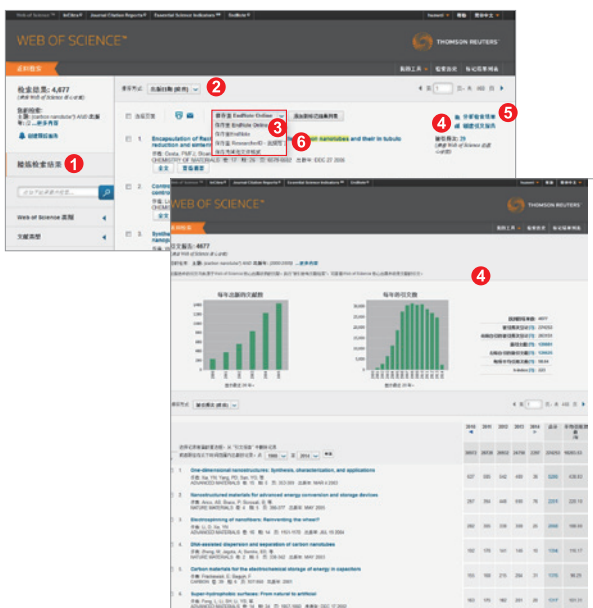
Web of Science | InCites | Journal Citation Reports | Essential Science Indicators | EndNote

WEB OF SCIENCE™

THOMSON REUTERS

检索结果: 4,677

1

2

3

4

5

6

精炼检索结果

Web of Science 类别

文献类型

Encapsulation of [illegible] nanotubes and their in tubulo reduction and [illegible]

保存至 EndNote Online

添加到标记结果列表

Web of Science | InCites | Journal Citation Reports | Essential Science Indicators | EndNote

WEB OF SCIENCE™

THOMSON REUTERS

4

检索结果: 4677

每年出版的文献数

每年的引文数

One-dimensional nanostructures: Synthesis, characterization, and applications

ADVANCED MATERIALS

Nanostructured materials for advanced energy conversion and storage devices

NATURE MATERIALS

Electrospinning of nanofibers: Reinventing the wheel?

ADVANCED MATERIALS

Gold-assisted dispersion and separation of carbon nanotubes

NATURE MATERIALS

Carbon materials for the electrochemical storage of energy in capacitors

CARBON

Super-hydrophobic surfaces: From natural to artificial

ADVANCED MATERIALS